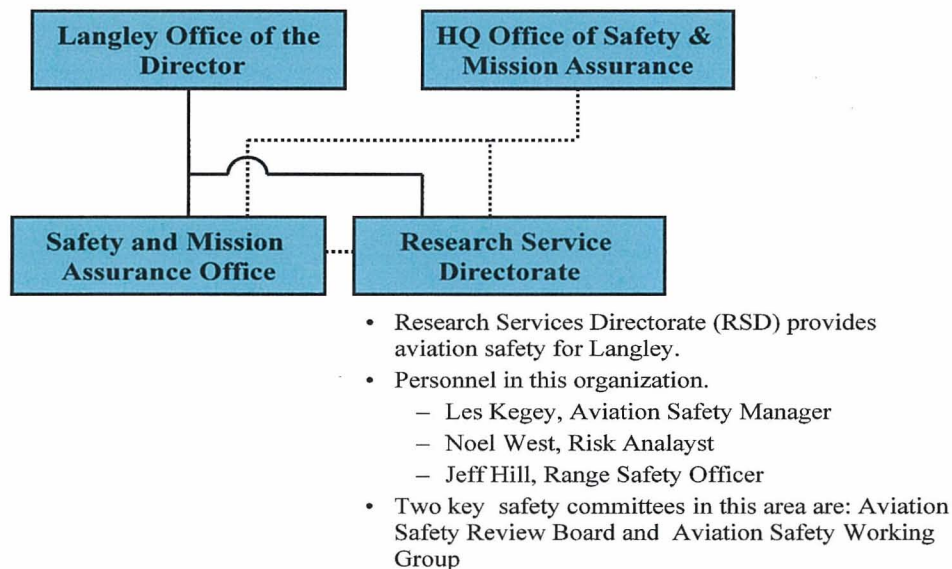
Langley Office of the Director

HQ Office of Safety & Mission Assurance

Safety and Mission Assurance Office

Research Service Directorate

- Research Services Directorate (RSD) provides aviation safety for Langley.
- Personnel in this organization.
  - Les Kegey, Aviation Safety Manager
  - Noel West, Risk Analayst
  - Jeff Hill, Range Safety Officer
- Two key safety committees in this area are: Aviation Safety Review Board and Aviation Safety Working Group